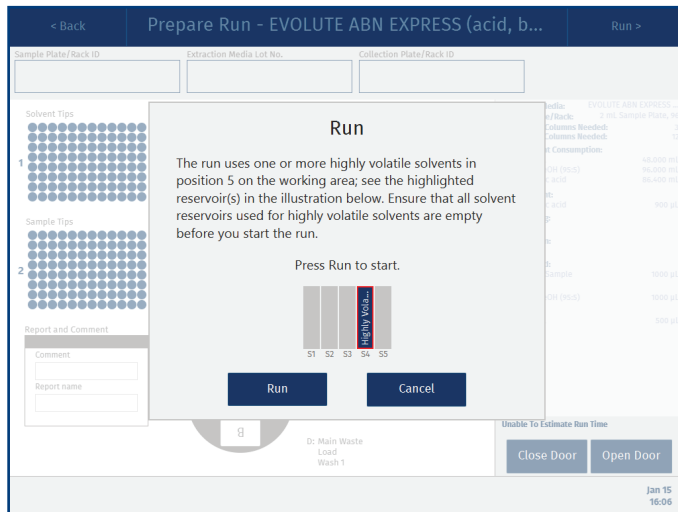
< Back

Prepare Run - EVOLUTE ABN EXPRESS (acid, b...

Run >

Sample Plate/Rack ID

Extraction Media Lot No.

Collection Plate/Rack ID

Solvent Tips

1

Sample Tips

2

Report and Comment

Comment

Report name

Media: EVOLUTE ABN EXPRESS ...
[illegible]e/Rack: 2 mL Sample Plate, 9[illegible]
Columns Needed: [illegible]
Columns Needed: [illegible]
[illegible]t Consumption:
40.000 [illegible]
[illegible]OH (95:5) 96.000 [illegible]
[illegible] acid 96.400 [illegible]
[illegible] acid 900 µ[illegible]
Sample 1000 µ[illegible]
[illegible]OH (95:5) 1000 µ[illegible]
500 µ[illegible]

Run

The run uses one or more highly volatile solvents in position 5 on the working area; see the highlighted reservoir(s) in the illustration below. Ensure that all solvent reservoirs used for highly volatile solvents are empty before you start the run.

Press Run to start.

Highly Vola...

S1 S2 S3 S4 S5

Run

Cancel

B

D: Main Waste
Load
Wash 1

Unable To Estimate Run Time

Close Door

Open Door

Jan 15
16:06